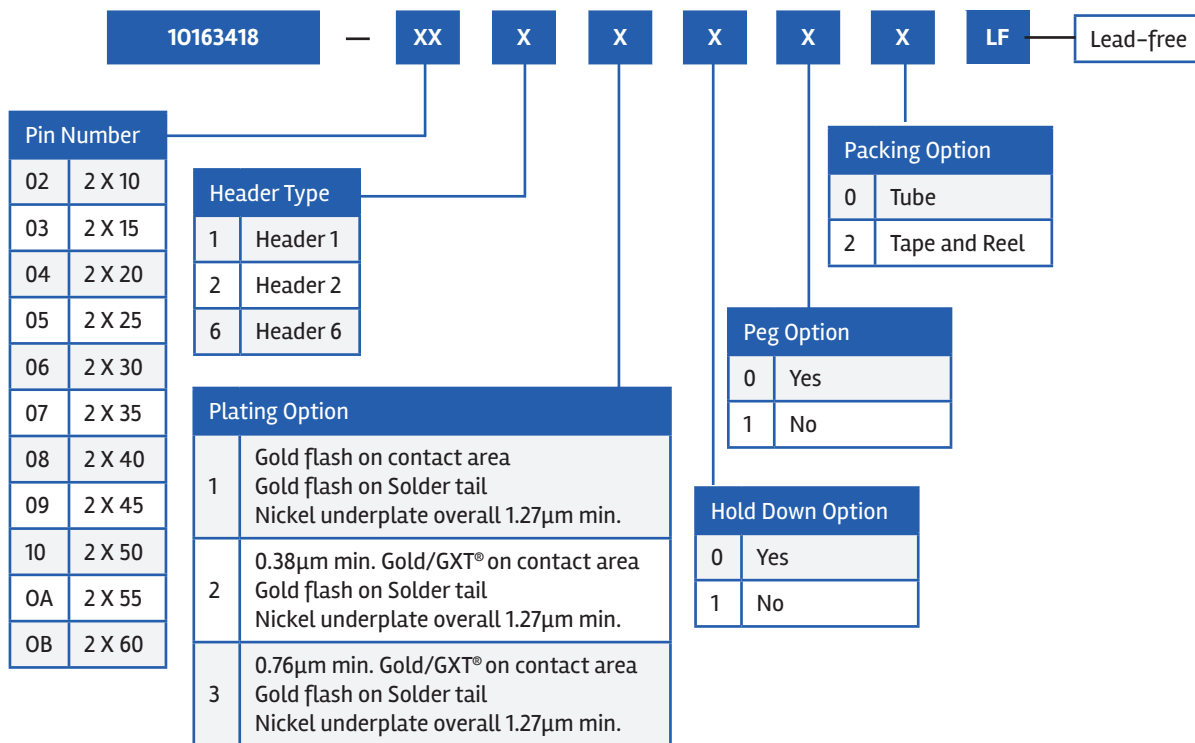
10163418 — XX X X X X X LF Lead-free

| Pin Number | |
|---|---|
| 02 | 2 X 10 |
| 03 | 2 X 15 |
| 04 | 2 X 20 |
| 05 | 2 X 25 |
| 06 | 2 X 30 |
| 07 | 2 X 35 |
| 08 | 2 X 40 |
| 09 | 2 X 45 |
| 10 | 2 X 50 |
| OA | 2 X 55 |
| OB | 2 X 60 |

| Header Type | |
|---|---|
| 1 | Header 1 |
| 2 | Header 2 |
| 6 | Header 6 |

| Plating Option | |
|---|---|
| 1 | Gold flash on contact area<br>Gold flash on Solder tail<br>Nickel underplate overall 1.27µm min. |
| 2 | 0.38µm min. Gold/GXT® on contact area<br>Gold flash on Solder tail<br>Nickel underplate overall 1.27µm min. |
| 3 | 0.76µm min. Gold/GXT® on contact area<br>Gold flash on Solder tail<br>Nickel underplate overall 1.27µm min. |

| Hold Down Option | |
|---|---|
| 0 | Yes |
| 1 | No |

| Peg Option | |
|---|---|
| 0 | Yes |
| 1 | No |

| Packing Option | |
|---|---|
| 0 | Tube |
| 2 | Tape and Reel |